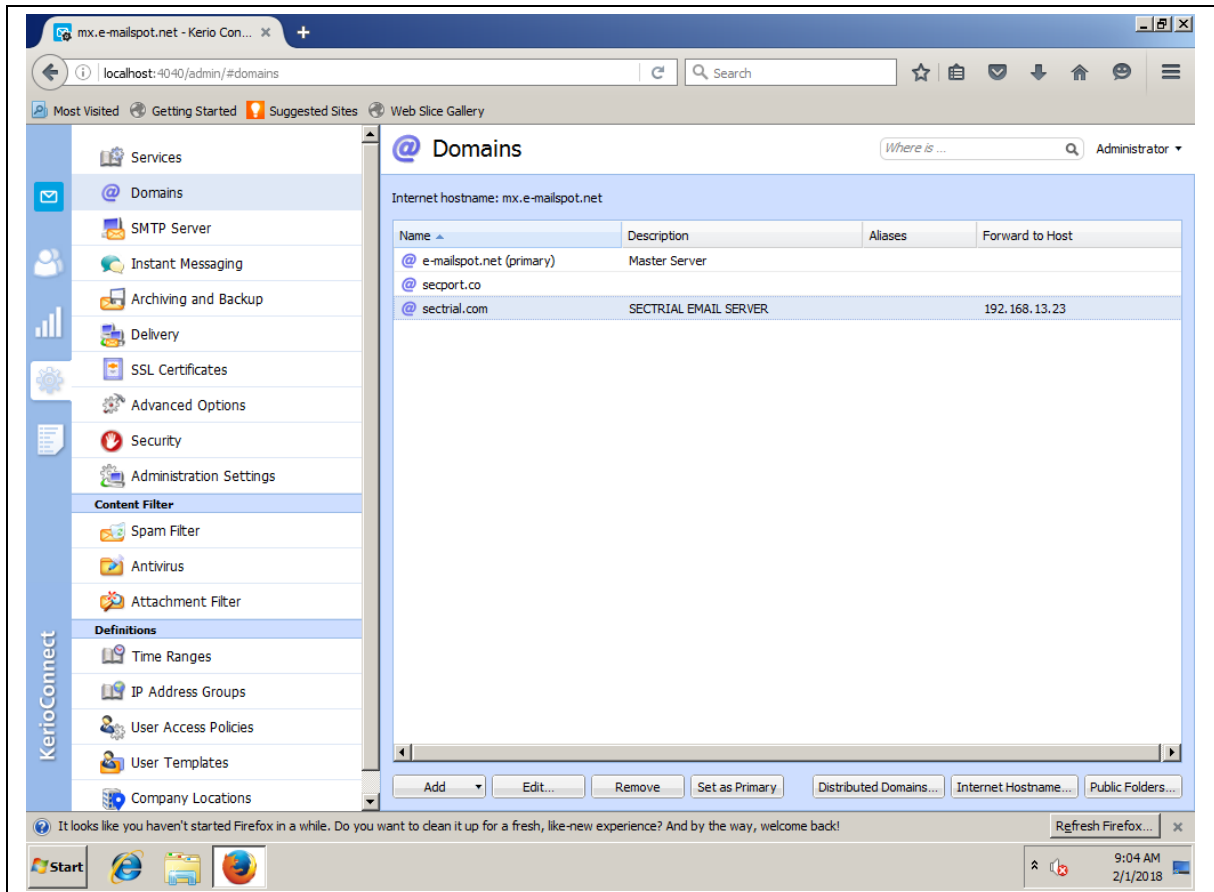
mx.e-mailspot.net - Kerio Con... ×

localhost:4040/admin/#domains

Search

Most Visited Getting Started Suggested Sites Web Slice Gallery

Services
Domains
SMTP Server
Instant Messaging
Archiving and Backup
Delivery
SSL Certificates
Advanced Options
Security
Administration Settings
Content Filter
Spam Filter
Antivirus
Attachment Filter
Definitions
Time Ranges
IP Address Groups
User Access Policies
User Templates
Company Locations

KerioConnect

Domains

Where is ...

Administrator

Internet hostname: mx.e-mailspot.net

| Name | Description | Aliases | Forward to Host |
|---|---|---|---|
| e-mailspot.net (primary) | Master Server | | |
| secport.co | | | |
| sectrial.com | SECTRIAL EMAIL SERVER | | 192.168.13.23 |

Add | Edit... | Remove | Set as Primary | Distributed Domains... | Internet Hostname... | Public Folders...

It looks like you haven't started Firefox in a while. Do you want to clean it up for a fresh, like-new experience? And by the way, welcome back!

Refresh Firefox...

Start

9:04 AM
2/1/2018